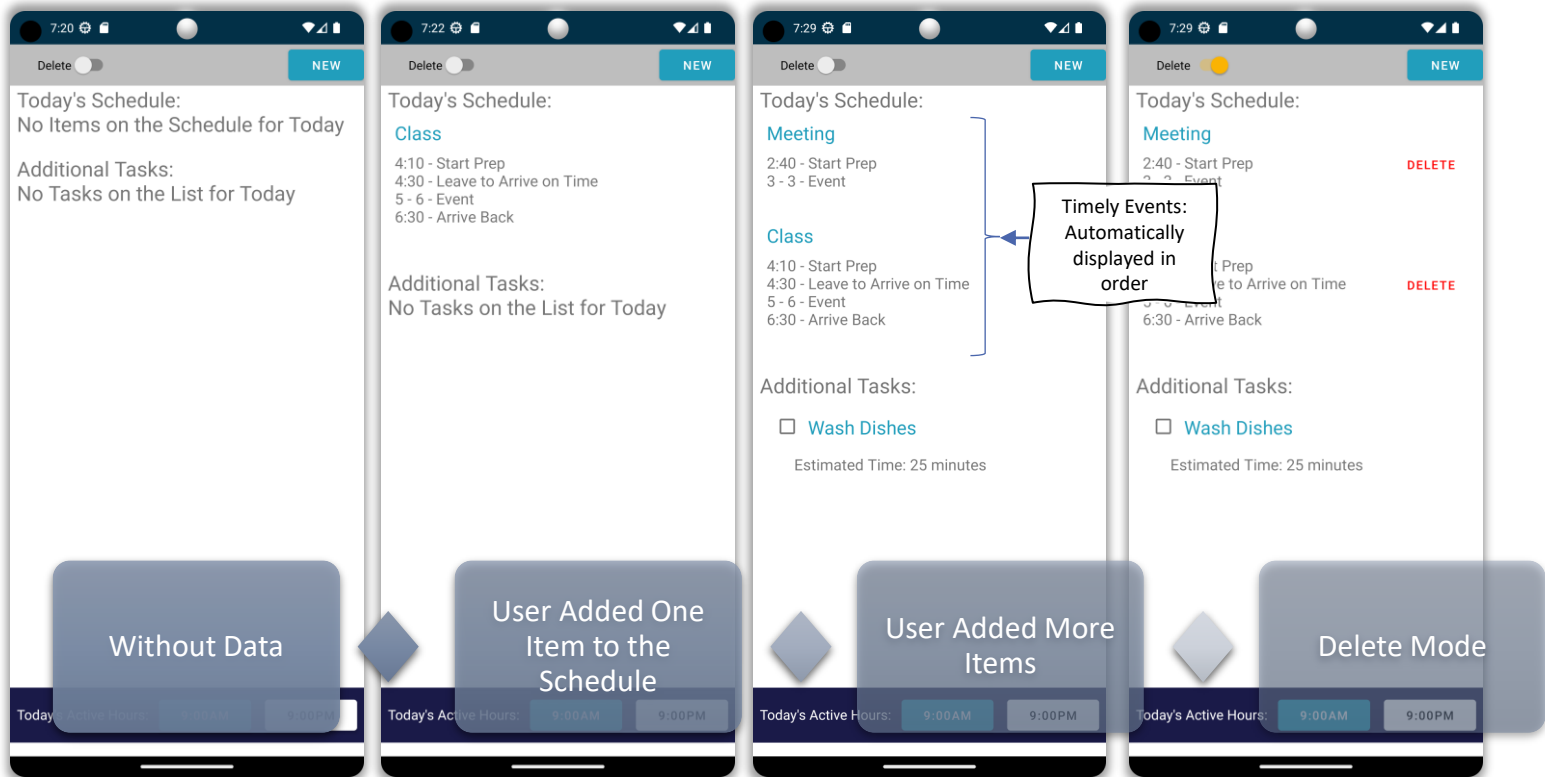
7:20

Delete

NEW

Today's Schedule:
No Items on the Schedule for Today

Additional Tasks:
No Tasks on the List for Today

Without Data

Today's Active Hours: 9:00AM 9:00PM

7:22

Delete

NEW

Today's Schedule:

Class

4:10 - Start Prep
4:30 - Leave to Arrive on Time
5 - 6 - Event
6:30 - Arrive Back

Additional Tasks:
No Tasks on the List for Today

User Added One Item to the Schedule

Today's Active Hours: 9:00AM 9:00PM

7:29

Delete

NEW

Today's Schedule:

Meeting

2:40 - Start Prep
3 - 3 - Event

Class

4:10 - Start Prep
4:30 - Leave to Arrive on Time
5 - 6 - Event
6:30 - Arrive Back

Timely Events: Automatically displayed in order

Additional Tasks:

Wash Dishes

Estimated Time: 25 minutes

User Added More Items

Today's Active Hours: 9:00AM 9:00PM

7:29

Delete

NEW

Today's Schedule:

Meeting

2:40 - Start Prep
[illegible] Event

DELETE

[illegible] Start Prep
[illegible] to Arrive on Time
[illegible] Event
6:30 - Arrive Back

DELETE

Additional Tasks:

Wash Dishes

Estimated Time: 25 minutes

Delete Mode

Today's Active Hours: 9:00AM 9:00PM